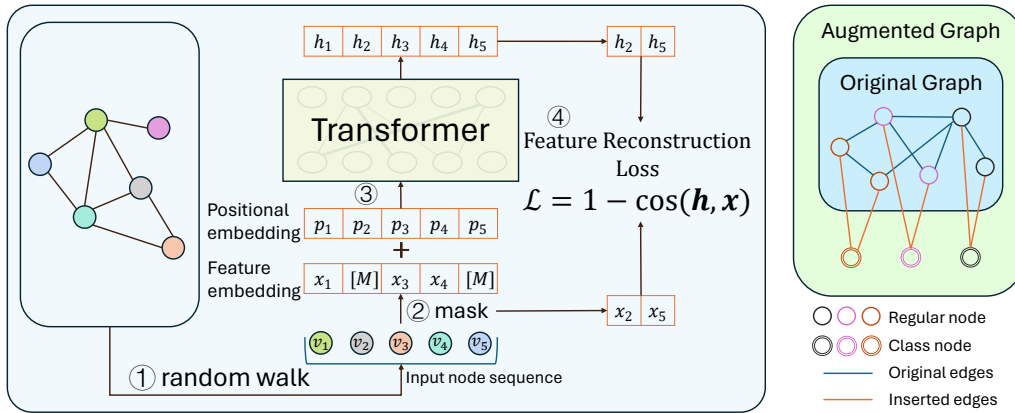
$h_1$ $h_2$ $h_3$ $h_4$ $h_5$

$h_2$ $h_5$

Transformer

④ Feature Reconstruction Loss

$\mathcal{L} = 1 - \cos(\boldsymbol{h}, \boldsymbol{x})$

③

Positional embedding $p_1$ $p_2$ $p_3$ $p_4$ $p_5$

+

Feature embedding $x_1$ $[M]$ $x_3$ $x_4$ $[M]$

② mask

$x_2$ $x_5$

$v_1$ $v_2$ $v_3$ $v_4$ $v_5$

Input node sequence

① random walk

Augmented Graph

Original Graph

Regular node

Class node

Original edges

Inserted edges